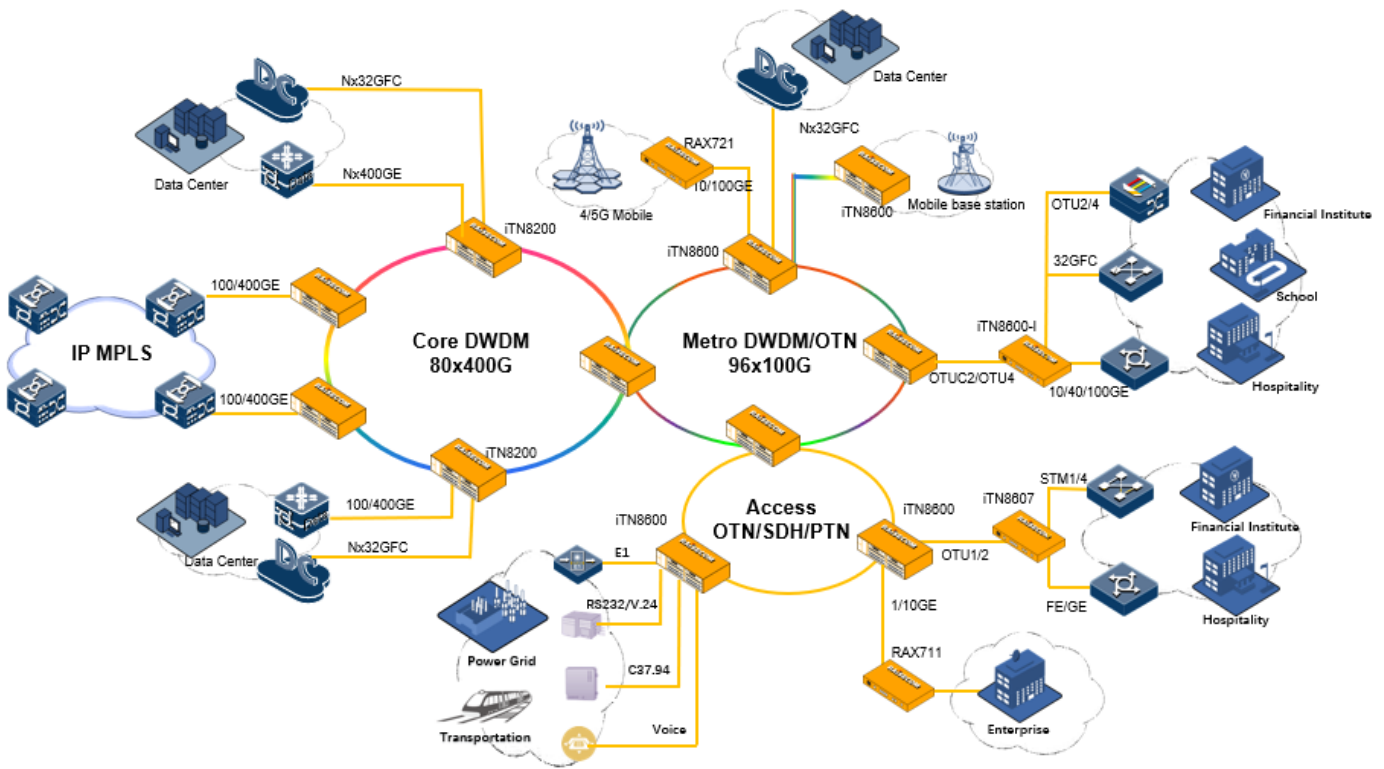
Data Center

Nx32GFC

RAX721

Nx32GFC

Data Center

4/5G Mobile

10/100GE

Nx400GE

iTN8600

Mobile base station

iTN8200

iTN8600

OTU2/4

Financial Institute

100/400GE

32GFC

School

IP MPLS

Core DWDM
80x400G

Metro DWDM/OTN
96x100G

iTN8600-I

OTUC2/OTU4

Hospitality

100/400GE

10/40/100GE

iTN8200

Access
OTN/SDH/PTN

iTN8600

iTN8607

STM1/4

100/400GE

iTN8600

Financial Institute

Data Center

Nx32GFC

E1

OTU1/2

RS232/V.24

1/10GE

FE/GE

Hospitality

Power Grid

C37.94

RAX711

Transportation

Voice

Enterprise